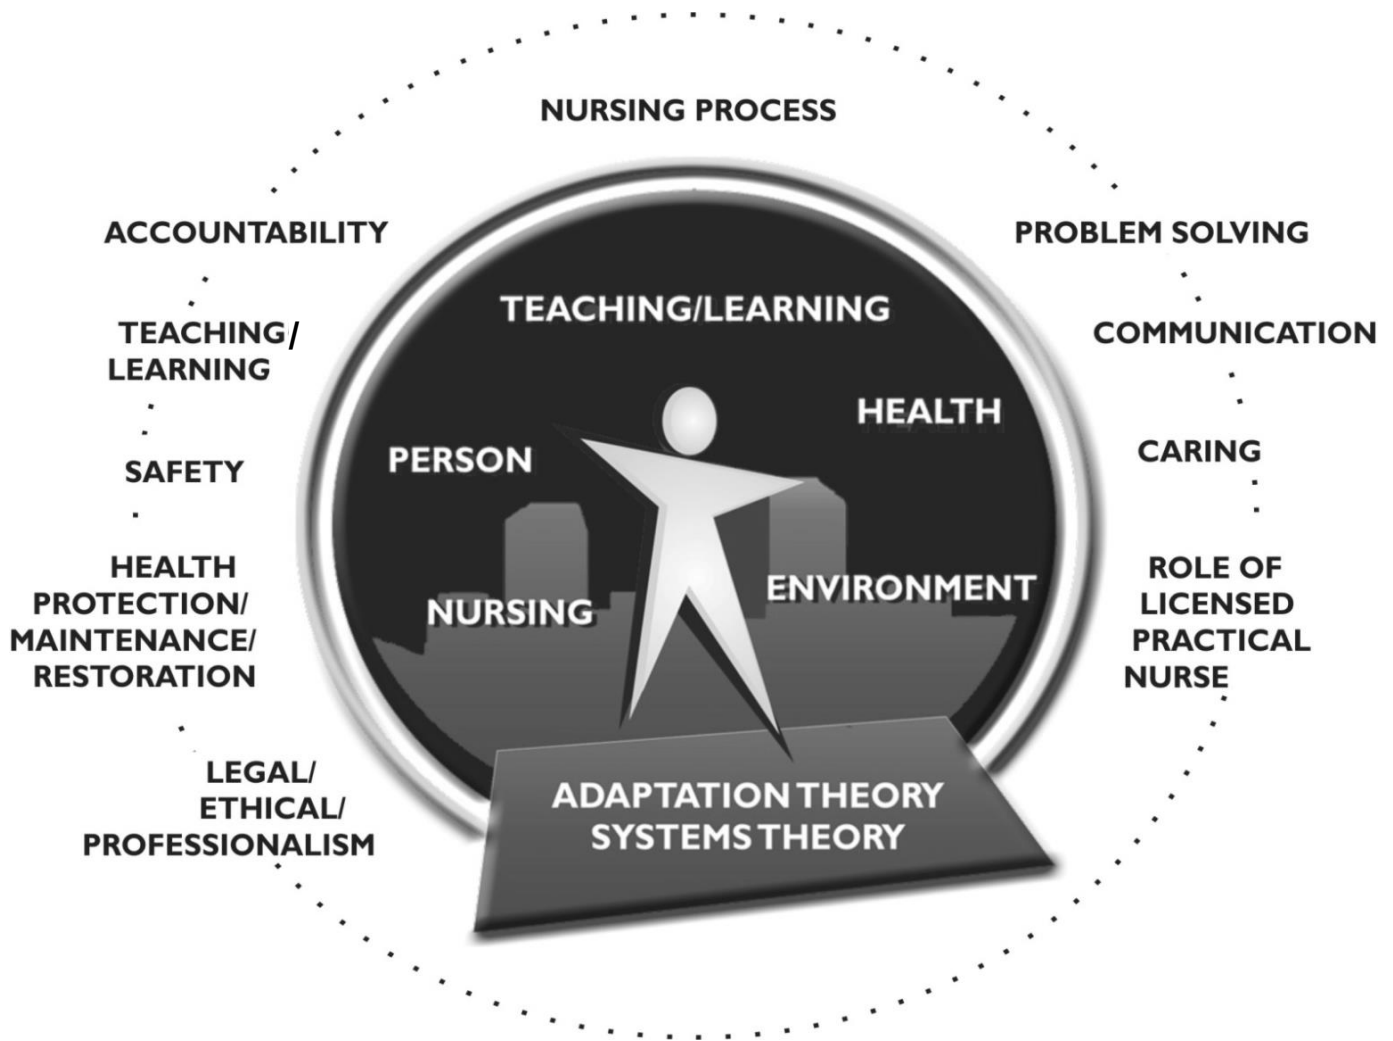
NURSING PROCESS

ACCOUNTABILITY

PROBLEM SOLVING

TEACHING/ LEARNING

COMMUNICATION

SAFETY

CARING

HEALTH PROTECTION/ MAINTENANCE/ RESTORATION

ROLE OF LICENSED PRACTICAL NURSE

LEGAL/ ETHICAL/ PROFESSIONALISM

TEACHING/LEARNING

HEALTH

PERSON

NURSING

ENVIRONMENT

ADAPTATION THEORY
SYSTEMS THEORY